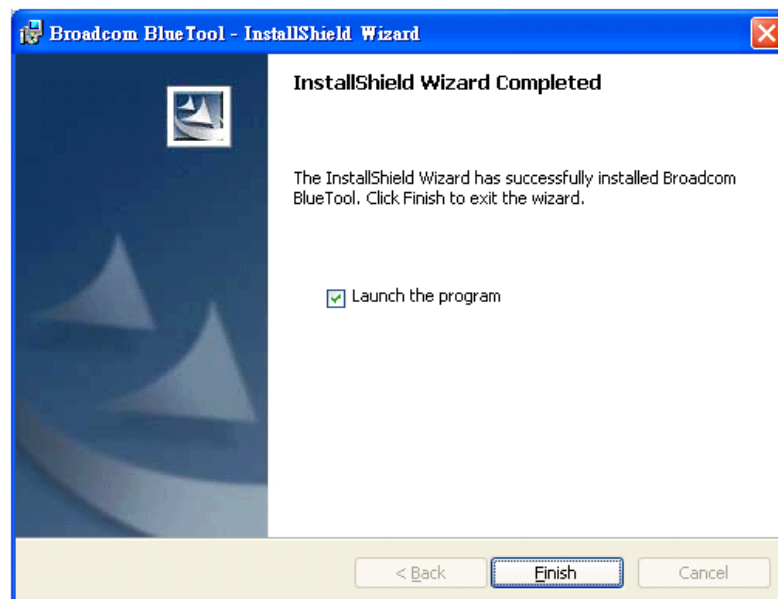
Broadcom BlueTool - InstallShield Wizard

InstallShield Wizard Completed

The InstallShield Wizard has successfully installed Broadcom BlueTool. Click Finish to exit the wizard.

Launch the program

< Back

Finish

Cancel